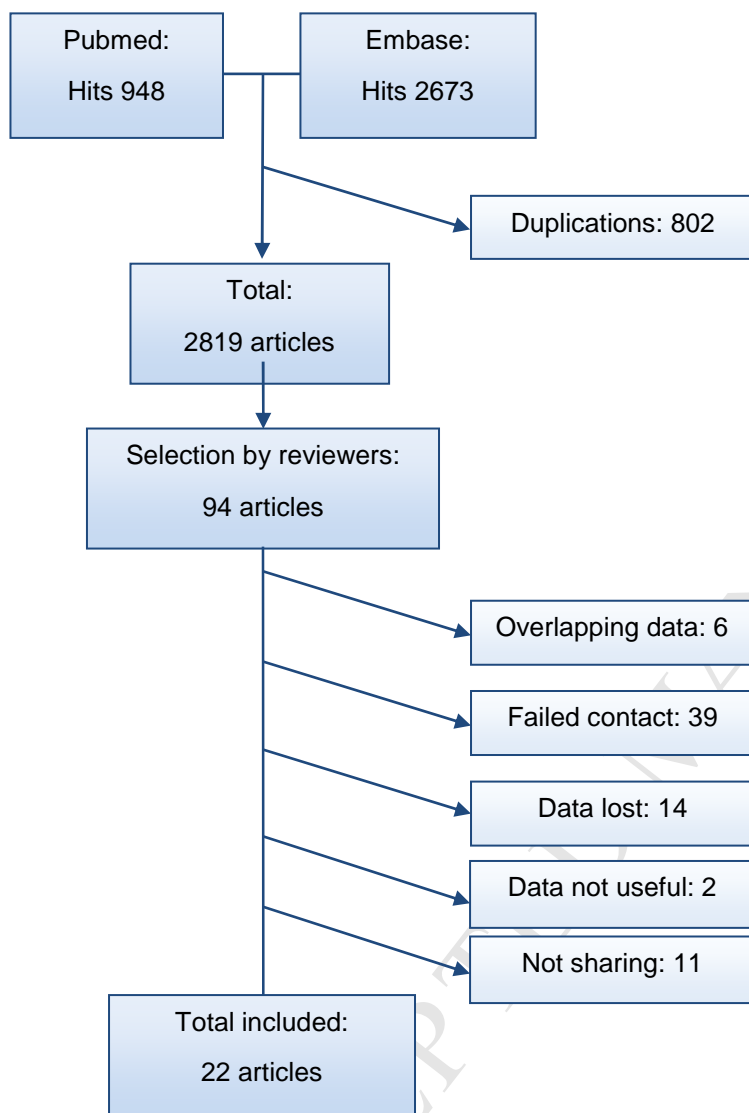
Pubmed:
Hits 948

Embase:
Hits 2673

Duplications: 802

Total:
2819 articles

Selection by reviewers:
94 articles

Overlapping data: 6

Failed contact: 39

Data lost: 14

Data not useful: 2

Not sharing: 11

Total included:
22 articles